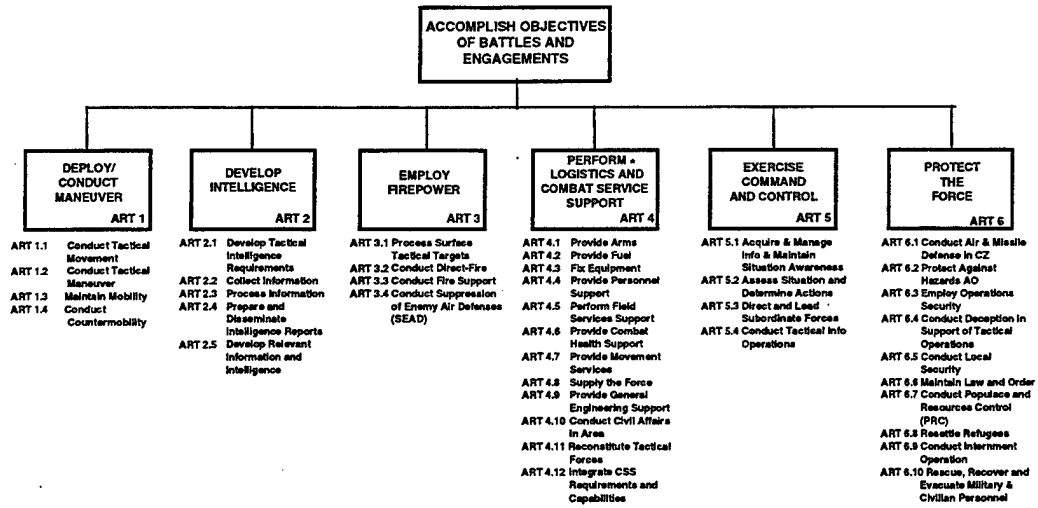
ACCOMPLISH OBJECTIVES OF BATTLES AND ENGAGEMENTS

DEPLOY/ CONDUCT MANEUVER
ART 1

ART 1.1 Conduct Tactical Movement
ART 1.2 Conduct Tactical Maneuver
ART 1.3 Maintain Mobility
ART 1.4 Conduct Countermobility

DEVELOP INTELLIGENCE
ART 2

ART 2.1 Develop Tactical Intelligence Requirements
ART 2.2 Collect Information
ART 2.3 Process Information
ART 2.4 Prepare and Disseminate Intelligence Reports
ART 2.5 Develop Relevant Information and Intelligence

EMPLOY FIREPOWER
ART 3

ART 3.1 Process Surface Tactical Targets
ART 3.2 Conduct Direct-Fire
ART 3.3 Conduct Fire Support
ART 3.4 Conduct Suppression of Enemy Air Defenses (SEAD)

PERFORM LOGISTICS AND COMBAT SERVICE SUPPORT
ART 4

ART 4.1 Provide Arms
ART 4.2 Provide Fuel
ART 4.3 Fix Equipment
ART 4.4 Provide Personnel Support
ART 4.5 Perform Field Services Support
ART 4.6 Provide Combat Health Support
ART 4.7 Provide Movement Services
ART 4.8 Supply the Force
ART 4.9 Provide General Engineering Support
ART 4.10 Conduct Civil Affairs in Area
ART 4.11 Reconstitute Tactical Forces
ART 4.12 Integrate CSS Requirements and Capabilities

EXERCISE COMMAND AND CONTROL
ART 5

ART 5.1 Acquire & Manage Info & Maintain Situation Awareness
ART 5.2 Assess Situation and Determine Actions
ART 5.3 Direct and Lead Subordinate Forces
ART 5.4 Conduct Tactical Info Operations

PROTECT THE FORCE
ART 6

ART 6.1 Conduct Air & Missile Defense in CZ
ART 6.2 Protect Against Hazards AO
ART 6.3 Employ Operations Security
ART 6.4 Conduct Deception in Support of Tactical Operations
ART 6.5 Conduct Local Security
ART 6.6 Maintain Law and Order
ART 6.7 Conduct Populace and Resources Control (PRC)
ART 6.8 Resettle Refugees
ART 6.9 Conduct Internment Operation
ART 6.10 Rescue, Recover and Evacuate Military & Civilian Personnel